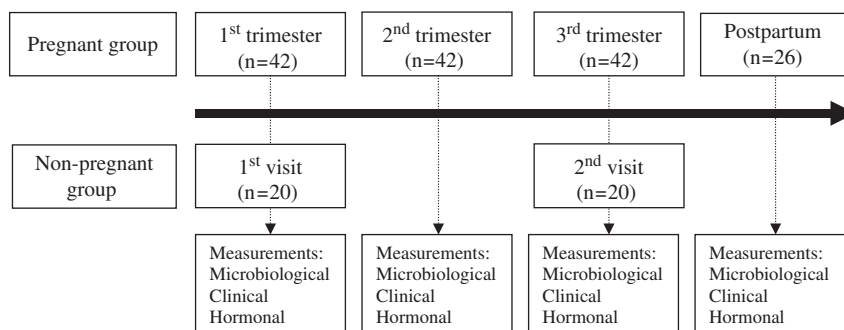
Pregnant group

1$^{st}$ trimester (n=42)

2$^{nd}$ trimester (n=42)

3$^{rd}$ trimester (n=42)

Postpartum (n=26)

Non-pregnant group

1$^{st}$ visit (n=20)

2$^{nd}$ visit (n=20)

Measurements: Microbiological Clinical Hormonal

Measurements: Microbiological Clinical Hormonal

Measurements: Microbiological Clinical Hormonal

Measurements: Microbiological Clinical Hormonal